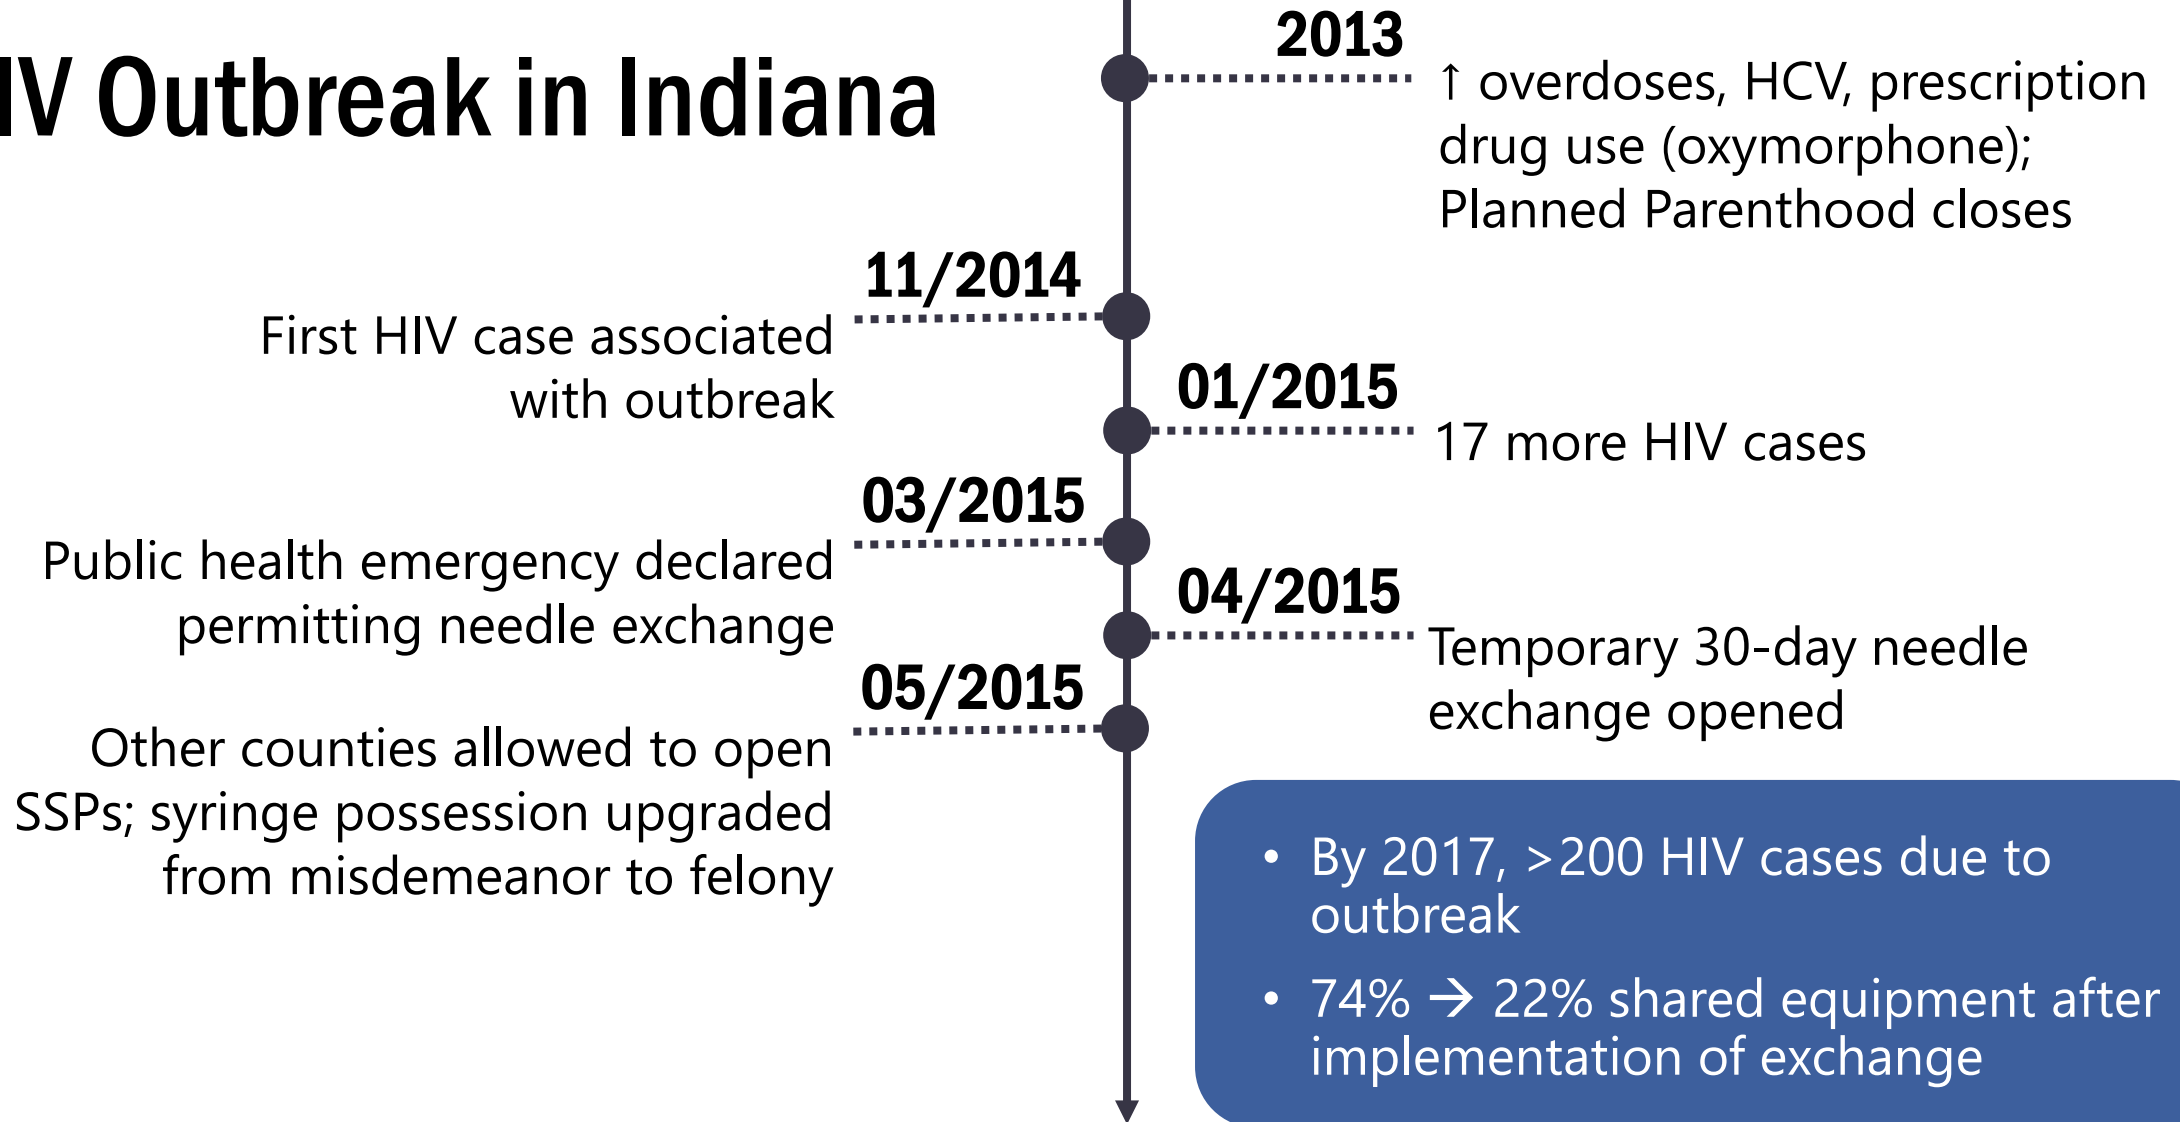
IV Outbreak in Indiana

2013

↑ overdoses, HCV, prescription drug use (oxymorphone); Planned Parenthood closes

11/2014

First HIV case associated with outbreak

01/2015

17 more HIV cases

03/2015

Public health emergency declared permitting needle exchange

04/2015

Temporary 30-day needle exchange opened

05/2015

Other counties allowed to open SSPs; syringe possession upgraded from misdemeanor to felony

- By 2017, >200 HIV cases due to outbreak
- 74% → 22% shared equipment after implementation of exchange